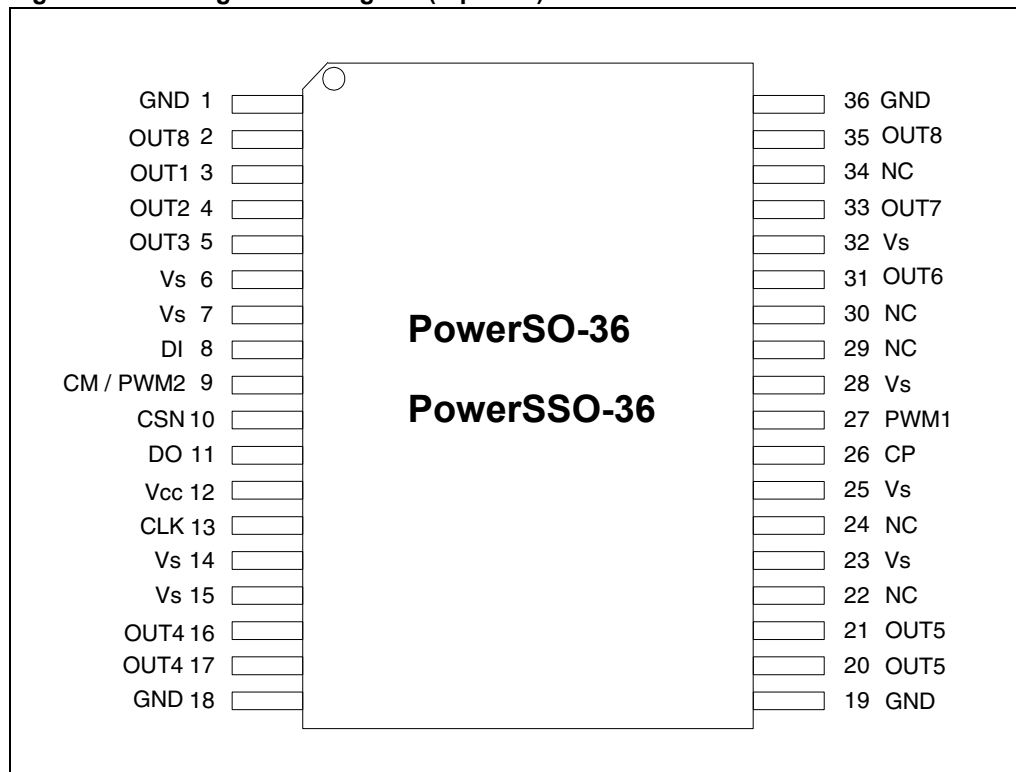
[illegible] (top view)

GND 1
OUT8 2
OUT1 3
OUT2 4
OUT3 5
Vs 6
Vs 7
DI 8
CM / PWM2 9
CSN 10
DO 11
Vcc 12
CLK 13
Vs 14
Vs 15
OUT4 16
OUT4 17
GND 18

PowerSO-36

PowerSSO-36

36 GND
35 OUT8
34 NC
33 OUT7
32 Vs
31 OUT6
30 NC
29 NC
28 Vs
27 PWM1
26 CP
25 Vs
24 NC
23 Vs
22 NC
21 OUT5
20 OUT5
19 GND